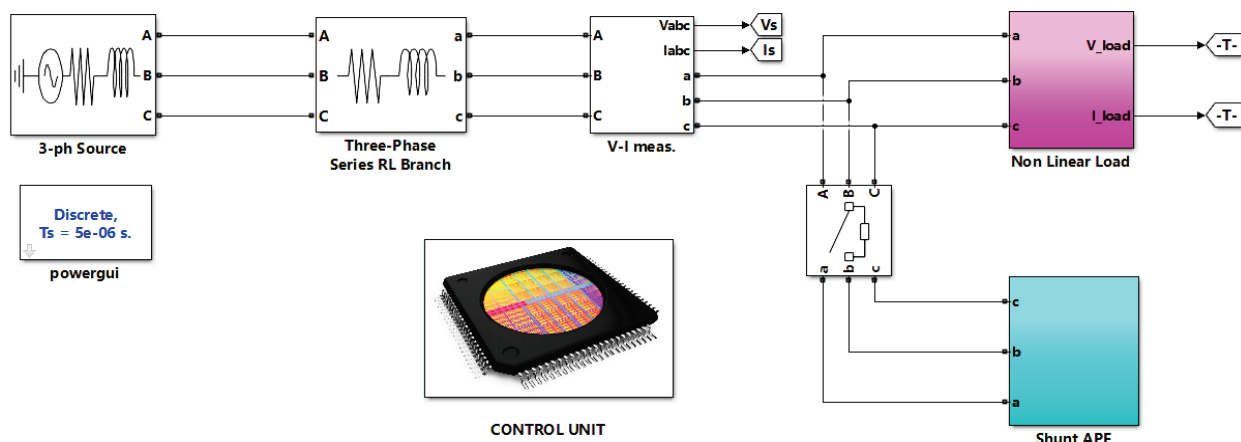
A
B
C
3-ph Source

A
B
C
a
b
c
Three-Phase Series RL Branch

A
B
C
Vabc
Iabc
a
b
c
V-I meas.

Vs
Is

a
b
c
V_load
I_load
Non Linear Load

-T-
-T-

Discrete,
Ts = 5e-06 s.
powergui

A
B
C
a
b
c

CONTROL UNIT

c
b
a
Shunt APF